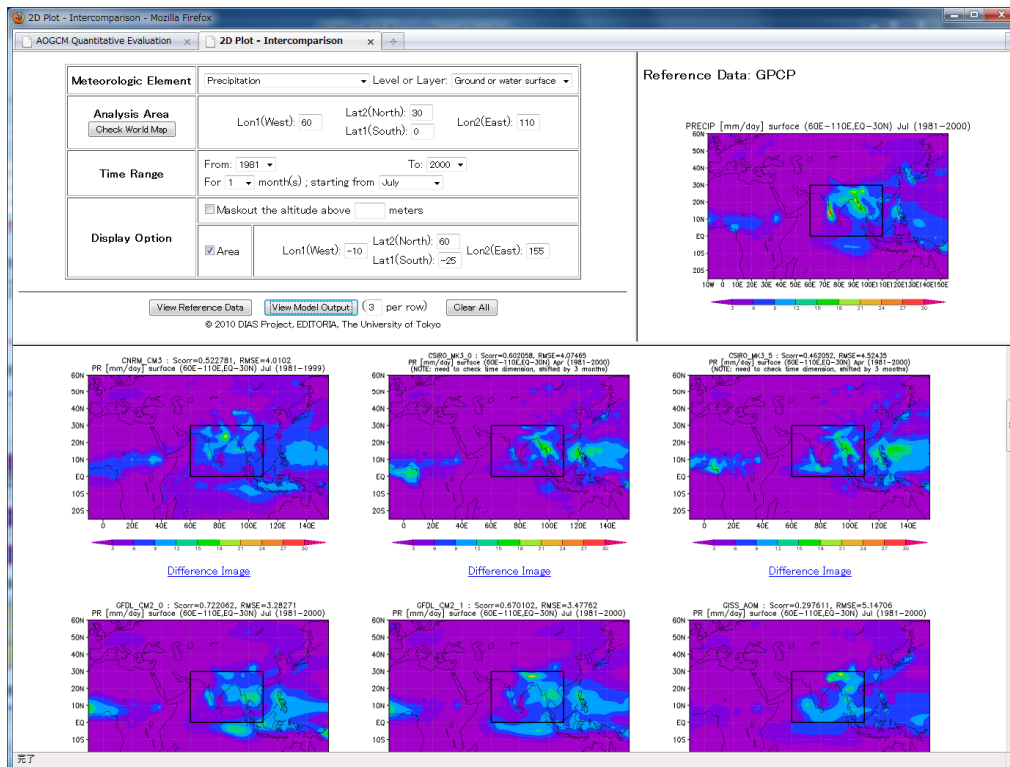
2D Plot - Intercomparison - Mozilla Firefox

AOGCM Quantitative Evaluation | 2D Plot - Intercomparison | +

| Meteorologic Element | Precipitation ▾ Level or Layer: Ground or water surface ▾ |
|---|---|
| Analysis Area Check World Map | Lon1(West): 60 Lat2(North): 30 Lat1(South): 0 Lon2(East): 110 |
| Time Range | From: 1981 ▾ To: 2000 ▾ For 1 ▾ month(s) ; starting from July ▾ |
| Display Option | Maskout the altitude above meters |
| | Area Lon1(West): -10 Lat2(North): 60 Lat1(South): -25 Lon2(East): 155 |

View Reference Data | View Model Output | (3 per row) | Clear All

© 2010 DIAS Project, EDITORIA, The University of Tokyo

Reference Data: GPCP

PRECIP [mm/day] surface (60E-110E,EQ-30N) Jul (1981-2000)

60N 50N 40N 30N 20N 10N EQ 10S 20S
10W 0 10E 20E 30E 40E 50E 60E 70E 80E 90E 100E 110E 120E 130E 140E 150E
3 6 9 12 15 18 21 24 27 30

CNRM_CM3 : Scorr=0.522781, RMSE=4.0102
PR [mm/day] surface (60E-110E,EQ-30N) Jul (1981-1999)
60N 50N 40N 30N 20N 10N EQ 10S 20S
0 20E 40E 60E 80E 100E 120E 140E
3 6 9 12 15 18 21 24 27 30
Difference Image

CSIRO_MK3_0 : Scorr=0.602058, RMSE=4.07465
PR [mm/day] surface (60E-110E,EQ-30N) Apr (1981-2000)
(NOTE: need to check time dimension, shifted by 3 months)
60N 50N 40N 30N 20N 10N EQ 10S 20S
0 20E 40E 60E 80E 100E 120E 140E
3 6 9 12 15 18 21 24 27 30
Difference Image

CSIRO_MK3_5 : Scorr=0.462052, RMSE=4.52435
PR [mm/day] surface (60E-110E,EQ-30N) Apr (1981-2000)
(NOTE: need to check time dimension, shifted by 3 months)
60N 50N 40N 30N 20N 10N EQ 10S 20S
0 20E 40E 60E 80E 100E 120E 140E
3 6 9 12 15 18 21 24 27 30
Difference Image

GFDL_CM2_0 : Scorr=0.722062, RMSE=3.28271
PR [mm/day] surface (60E-110E,EQ-30N) Jul (1981-2000)
60N 50N 40N 30N 20N 10N EQ 10S

GFDL_CM2_1 : Scorr=0.670102, RMSE=3.47762
PR [mm/day] surface (60E-110E,EQ-30N) Jul (1981-2000)
60N 50N 40N 30N 20N 10N EQ 10S

GISS_AOM : Scorr=0.297611, RMSE=5.14706
PR [mm/day] surface (60E-110E,EQ-30N) Jul (1981-2000)
60N 50N 40N 30N 20N 10N EQ 10S

完了